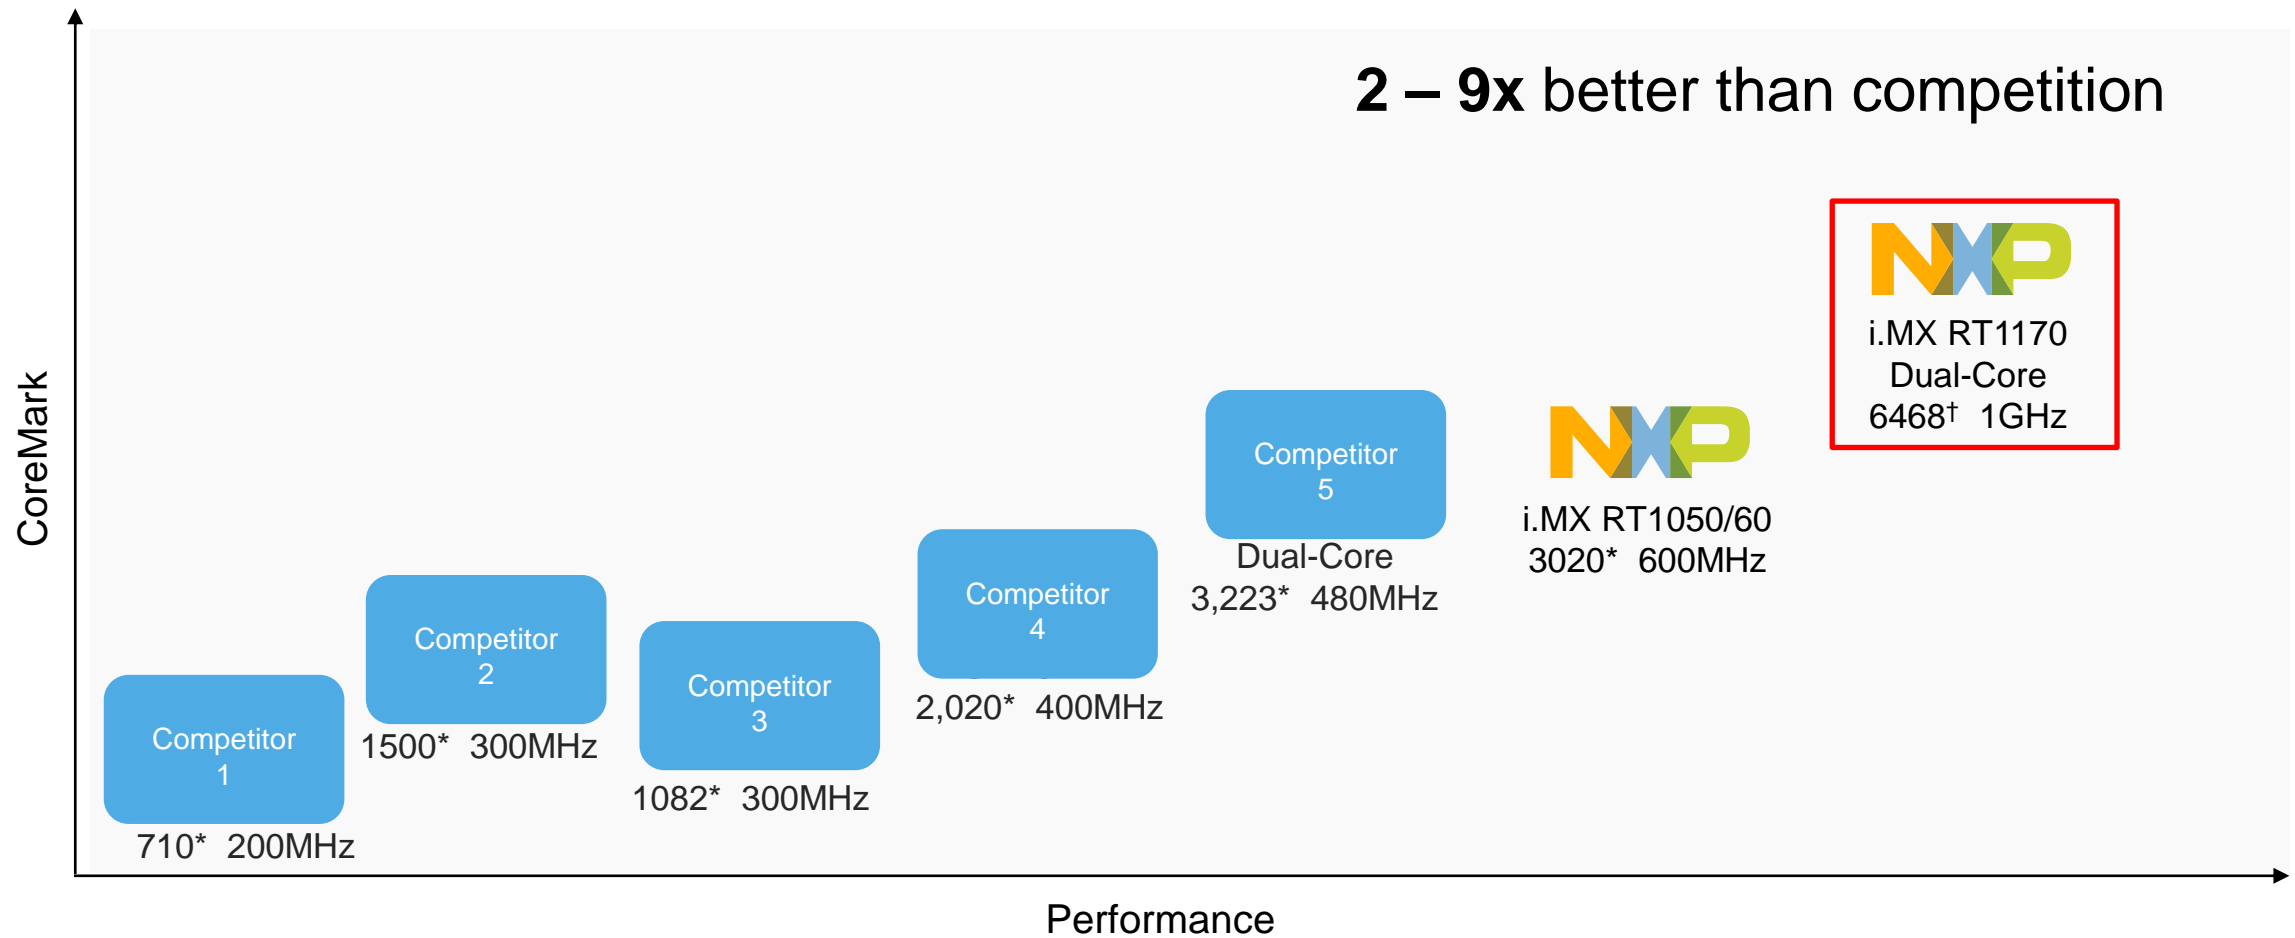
**2 – 9x** better than competition

CoreMark

NXP
i.MX RT1170
Dual-Core
6468$^{\dagger}$ 1GHz

NXP
i.MX RT1050/60
3020* 600MHz

Competitor
5
Dual-Core
3,223* 480MHz

Competitor
4
2,020* 400MHz

Competitor
3
1082* 300MHz

Competitor
2
1500* 300MHz

Competitor
1
710* 200MHz

Performance